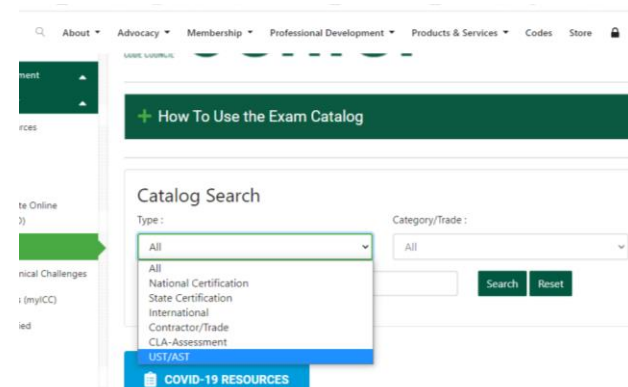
About ▾ Advocacy ▾ Membership ▾ Professional Development ▾ Products & Services ▾ Codes Store

CODE COUNCIL

ment
rces
te Online
)
nical Challenges
s (myICC)
ied

+ How To Use the Exam Catalog

Catalog Search

Type :

All

All
National Certification
State Certification
International
Contractor/Trade
CLA-Assessment
UST/AST

Category/Trade :

All

Search Reset

COVID-19 RESOURCES